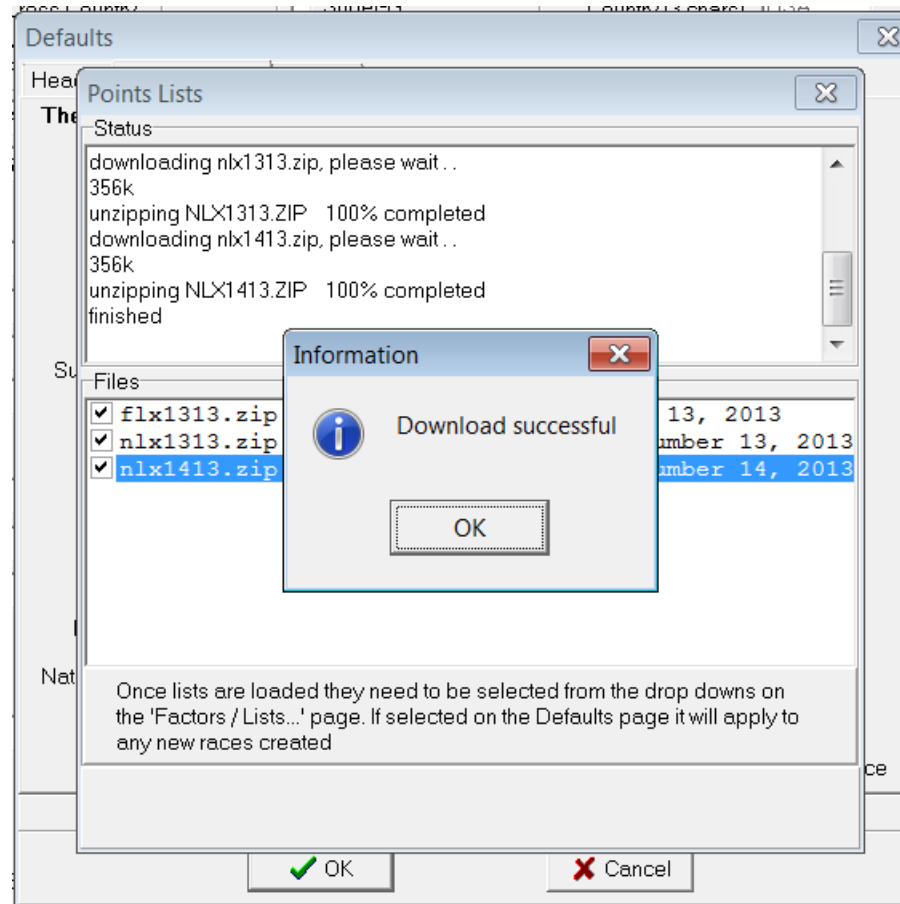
Defaults

Hea

The

Su

Nat

ce

Points Lists

Status

downloading nlx1313.zip, please wait . .
356k
unzipping NLX1313.ZIP 100% completed
downloading nlx1413.zip, please wait . .
356k
unzipping NLX1413.ZIP 100% completed
finished

Files

flx1313.zip 13, 2013
nlx1313.zip umber 13, 2013
nlx1413.zip umber 14, 2013

Information

Download successful

OK

Once lists are loaded they need to be selected from the drop downs on the 'Factors / Lists...' page. If selected on the Defaults page it will apply to any new races created

OK

Cancel